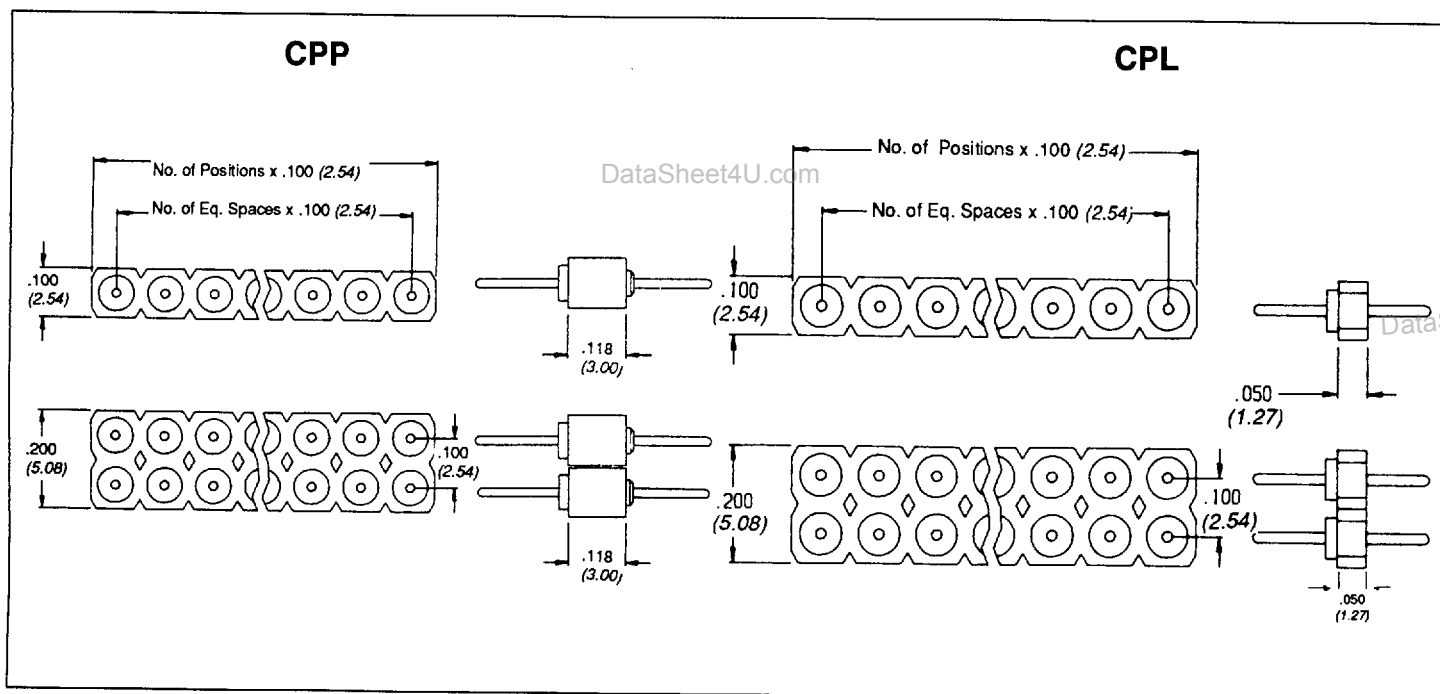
CPP

CPL

DataSheet4U.com

No. of Positions x .100 (2.54)

No. of Eq. Spaces x .100 (2.54)

.100 (2.54)

.118 (3.00)

.200 (5.08)

.100 (2.54)

.118 (3.00)

No. of Positions x .100 (2.54)

No. of Eq. Spaces x .100 (2.54)

.100 (2.54)

Data

.050 (1.27)

.200 (5.08)

.100 (2.54)

.050 (1.27)